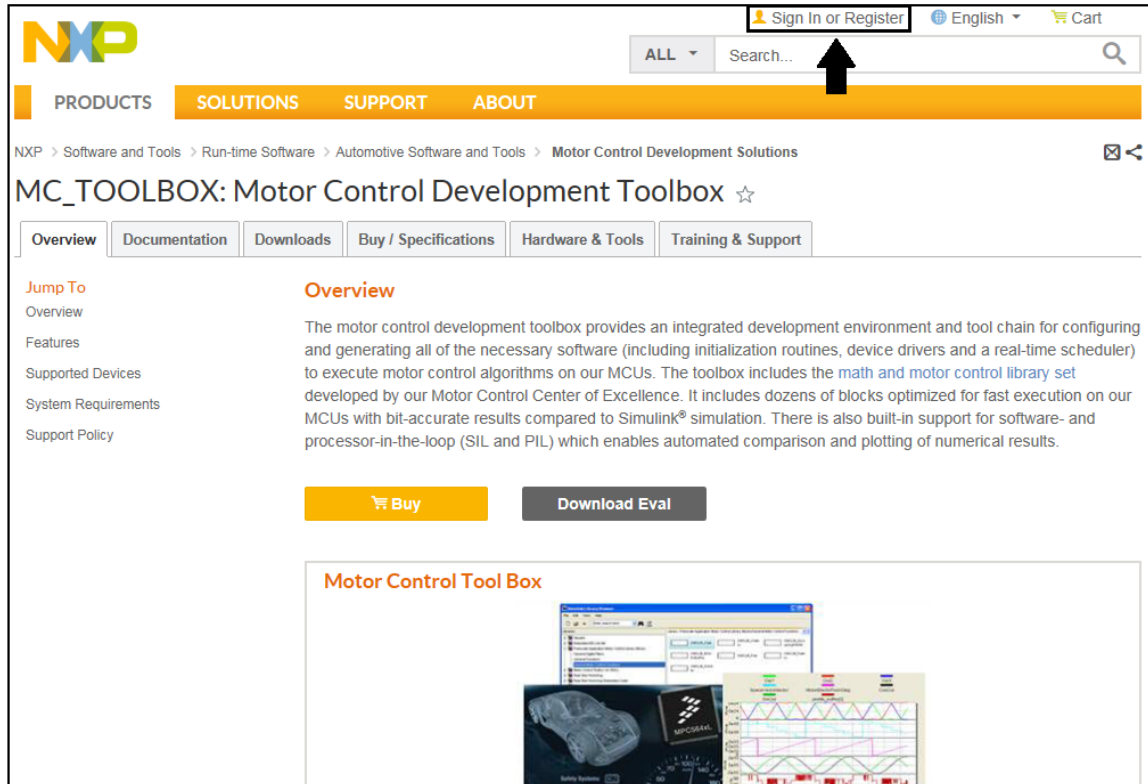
NXP

Sign In or Register English Cart

ALL Search...

PRODUCTS SOLUTIONS SUPPORT ABOUT

NXP > Software and Tools > Run-time Software > Automotive Software and Tools > Motor Control Development Solutions

MC_TOOLBOX: Motor Control Development Toolbox ☆

Overview Documentation Downloads Buy / Specifications Hardware & Tools Training & Support

Jump To
Overview
Features
Supported Devices
System Requirements
Support Policy

Overview

The motor control development toolbox provides an integrated development environment and tool chain for configuring and generating all of the necessary software (including initialization routines, device drivers and a real-time scheduler) to execute motor control algorithms on our MCUs. The toolbox includes the math and motor control library set developed by our Motor Control Center of Excellence. It includes dozens of blocks optimized for fast execution on our MCUs with bit-accurate results compared to Simulink® simulation. There is also built-in support for software- and processor-in-the-loop (SIL and PIL) which enables automated comparison and plotting of numerical results.

Buy Download Eval

Motor Control Tool Box

MPC564xL